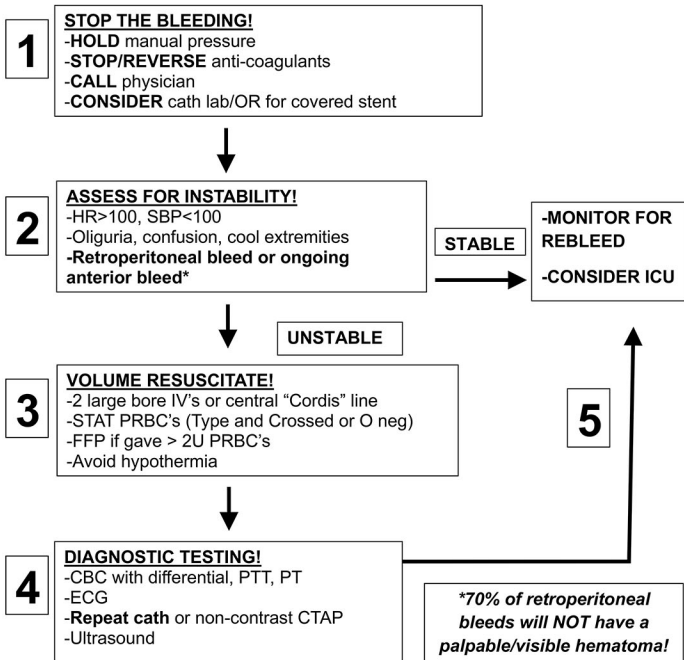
1

STOP THE BLEEDING!
-HOLD manual pressure
-STOP/REVERSE anti-coagulants
-CALL physician
-CONSIDER cath lab/OR for covered stent

2

ASSESS FOR INSTABILITY!
-HR>100, SBP<100
-Oliguria, confusion, cool extremities
-Retroperitoneal bleed or ongoing anterior bleed*

STABLE

-MONITOR FOR REBLEED
-CONSIDER ICU

UNSTABLE

3

VOLUME RESUSCITATE!
-2 large bore IV's or central "Cordis" line
-STAT PRBC's (Type and Crossed or O neg)
-FFP if gave > 2U PRBC's
-Avoid hypothermia

5

4

DIAGNOSTIC TESTING!
-CBC with differential, PTT, PT
-ECG
-Repeat cath or non-contrast CTAP
-Ultrasound

*70% of retroperitoneal bleeds will NOT have a palpable/visible hematoma!